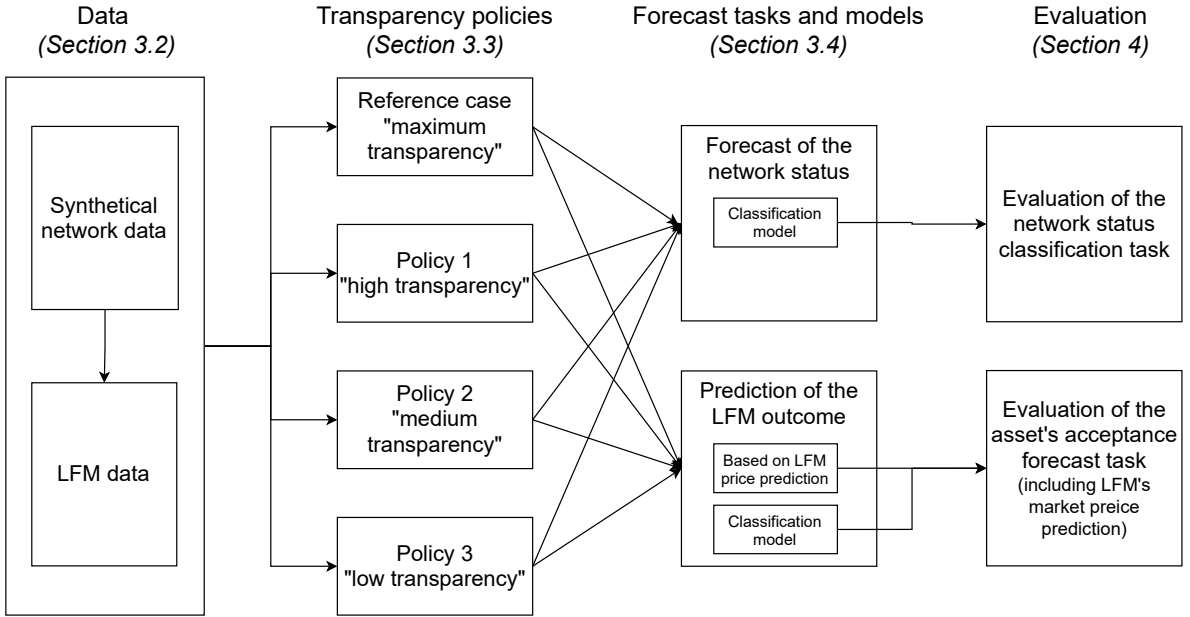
Data
(Section 3.2)

Transparency policies
(Section 3.3)

Forecast tasks and models
(Section 3.4)

Evaluation
(Section 4)

Synthetical network data

LFM data

Reference case "maximum transparency"

Policy 1 "high transparency"

Policy 2 "medium transparency"

Policy 3 "low transparency"

Forecast of the network status

Classification model

Prediction of the LFM outcome

Based on LFM price prediction

Classification model

Evaluation of the network status classification task

Evaluation of the asset's acceptance forecast task (including LFM's market preice prediction)